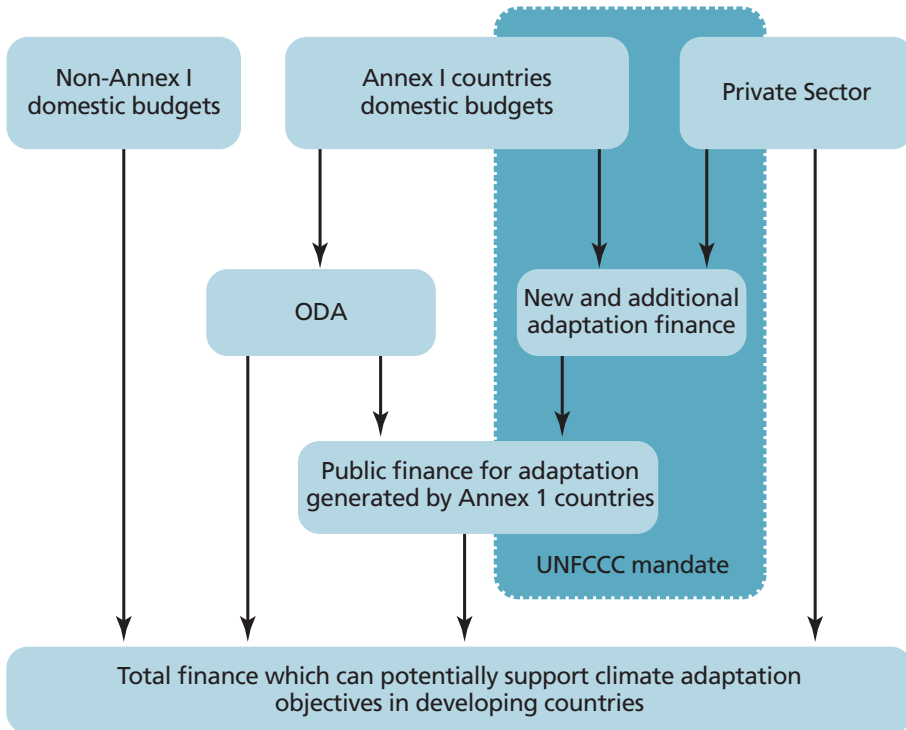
Non-Annex I domestic budgets

Annex I countries domestic budgets

Private Sector

ODA

New and additional adaptation finance

Public finance for adaptation generated by Annex 1 countries

UNFCCC mandate

Total finance which can potentially support climate adaptation objectives in developing countries